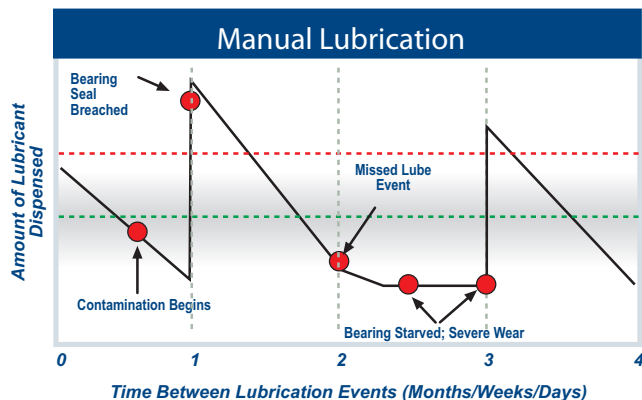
Manual Lubrication

Amount of Lubricant Dispensed

Bearing Seal Breached

Missed Lube Event

Contamination Begins

Bearing Starved; Severe Wear

0
1
2
3
4

Time Between Lubrication Events (Months/Weeks/Days)